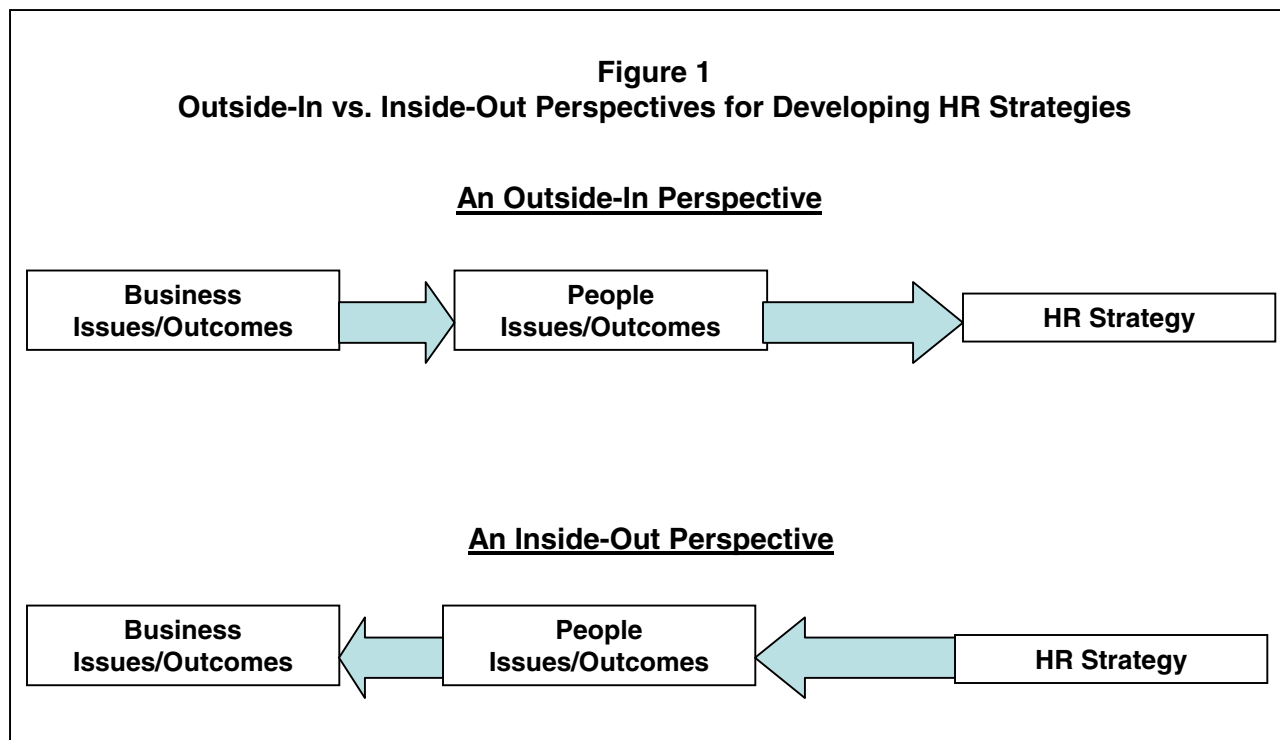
Figure 1
Outside-In vs. Inside-Out Perspectives for Developing HR Strategies

An Outside-In Perspective

Business Issues/Outcomes

People Issues/Outcomes

HR Strategy

An Inside-Out Perspective

Business Issues/Outcomes

People Issues/Outcomes

HR Strategy